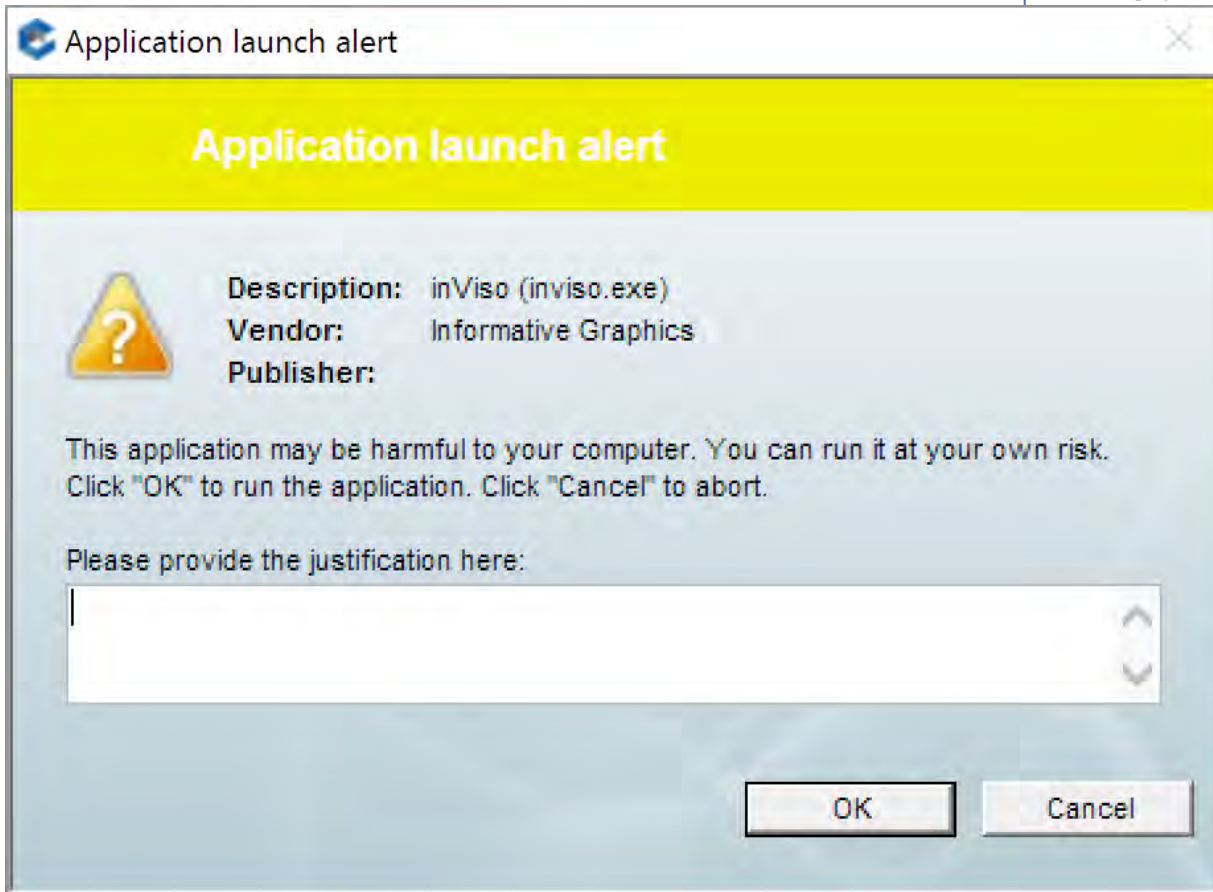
Application launch alert

Application launch alert

Description: inViso (inviso.exe)
Vendor: Informative Graphics
Publisher:

This application may be harmful to your computer. You can run it at your own risk. Click "OK" to run the application. Click "Cancel" to abort.

Please provide the justification here:

OK

Cancel